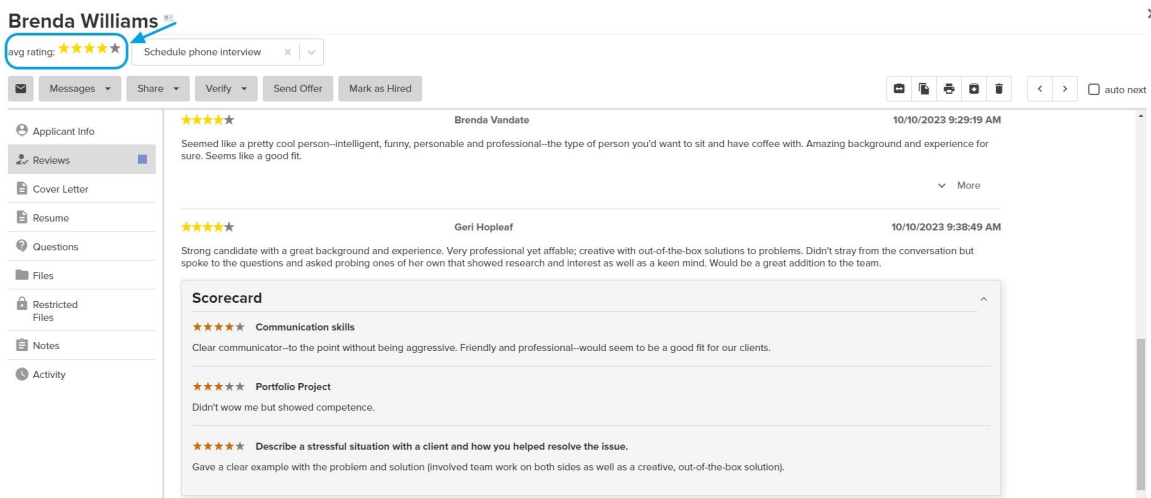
Brenda Williams

avg rating: ★★★★★

Schedule phone interview ×

Messages ▾ Share ▾ Verify ▾ Send Offer Mark as Hired

auto next

Applicant Info
Reviews
Cover Letter
Resume
Questions
Files
Restricted Files
Notes
Activity

★★★★★ Brenda Vandate 10/10/2023 9:29:19 AM

Seemed like a pretty cool person--intelligent, funny, personable and professional--the type of person you'd want to sit and have coffee with. Amazing background and experience for sure. Seems like a good fit.

More

★★★★★ Geri Hopleaf 10/10/2023 9:38:49 AM

Strong candidate with a great background and experience. Very professional yet affable; creative with out-of-the-box solutions to problems. Didn't stray from the conversation but spoke to the questions and asked probing ones of her own that showed research and interest as well as a keen mind. Would be a great addition to the team.

Scorecard

★★★★★ Communication skills

Clear communicator--to the point without being aggressive. Friendly and professional--would seem to be a good fit for our clients.

★★★★★ Portfolio Project

Didn't wow me but showed competence.

★★★★★ Describe a stressful situation with a client and how you helped resolve the issue.

Gave a clear example with the problem and solution (involved team work on both sides as well as a creative, out-of-the-box solution).